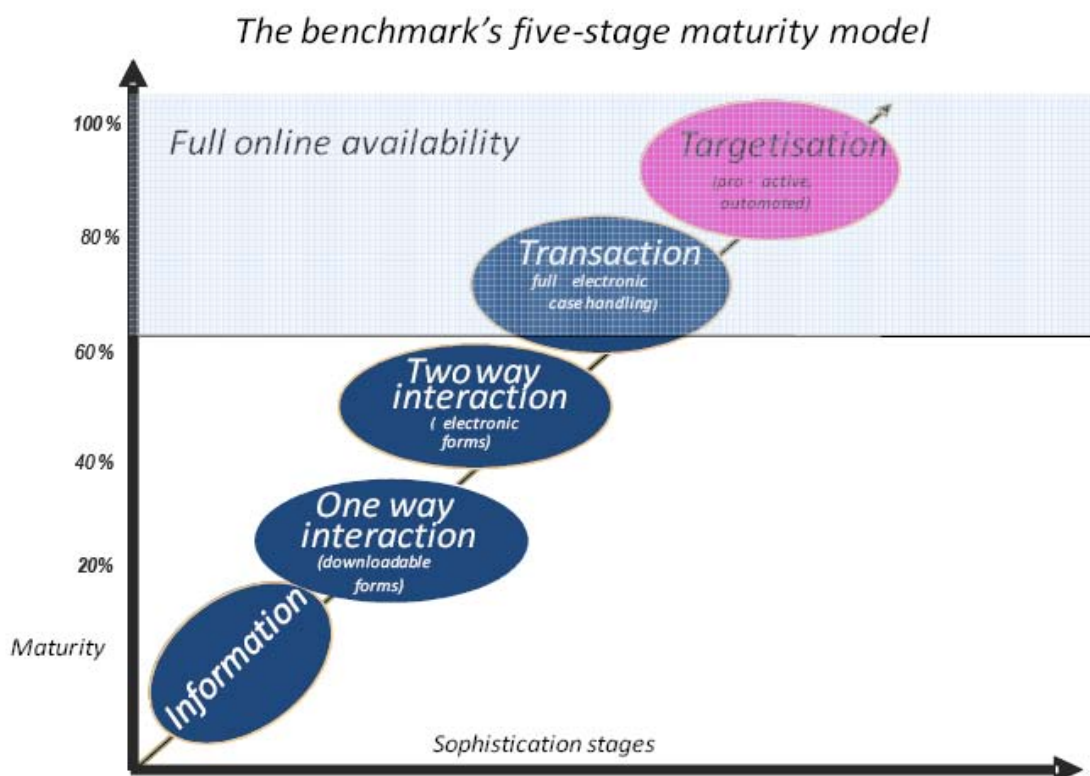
The benchmark's five-stage maturity model

100%
80%
60%
40%
20%
Maturity

Full online availability

Targetisation
(pro - active, automated)

Transaction
full electronic case handling)

Two way interaction
( electronic forms)

One way interaction
(downloadable forms)

Information

Sophistication stages